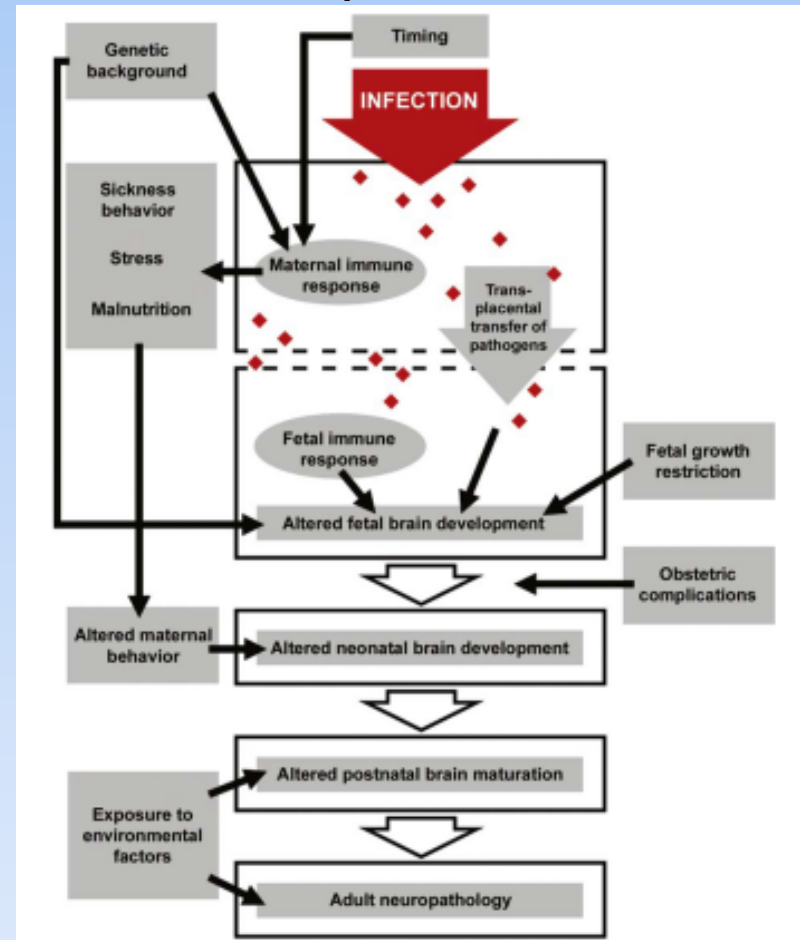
Genetic background

Timing

INFECTION

Sickness behavior

Stress

Malnutrition

Maternal immune response

Trans-placental transfer of pathogens

Fetal immune response

Fetal growth restriction

Altered fetal brain development

Obstetric complications

Altered maternal behavior

Altered neonatal brain development

Altered postnatal brain maturation

Exposure to environmental factors

Adult neuropathology